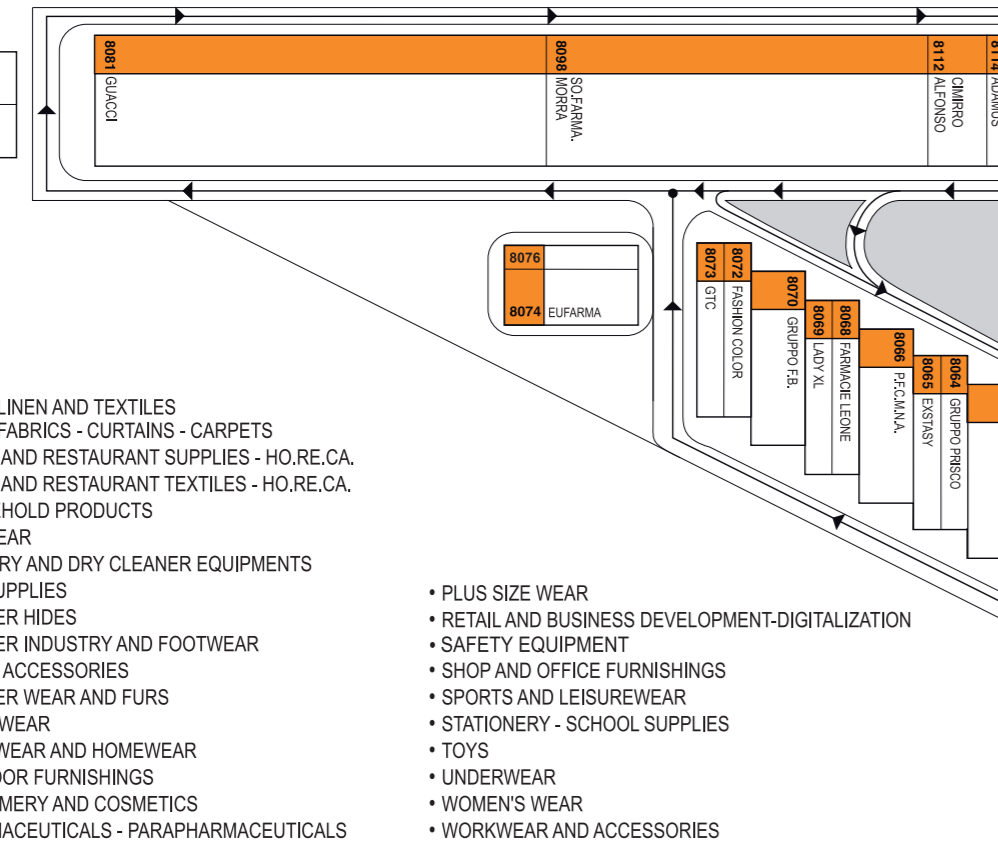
8081 GUACCI

8098 SO.FARMA. MORRA

8112 CIMIRRO ALFONSO

8114 ADAMUS

8076

8074 EUFARMA

8073 GTC

8072 FASHION COLOR

8070 GRUPPO F.B.

8069 LADY XL

8068 FARMACIE LEONE

8066 P.F.C.M.N.A.

8065 EXSTASY

8064 GRUPPO PRISCO

LINEN AND TEXTILES
FABRICS - CURTAINS - CARPETS
AND RESTAURANT SUPPLIES - HO.RE.CA.
AND RESTAURANT TEXTILES - HO.RE.CA.
HOLD PRODUCTS
EAR
RY AND DRY CLEANER EQUIPMENTS
UPPLIES
ER HIDES
ER INDUSTRY AND FOOTWEAR
ACCESSORIES
ER WEAR AND FURS
WEAR
WEAR AND HOMEWEAR
OOR FURNISHINGS
MERY AND COSMETICS
MACEUTICALS - PARAPHARMACEUTICALS

• PLUS SIZE WEAR
• RETAIL AND BUSINESS DEVELOPMENT-DIGITALIZATION
• SAFETY EQUIPMENT
• SHOP AND OFFICE FURNISHINGS
• SPORTS AND LEISUREWEAR
• STATIONERY - SCHOOL SUPPLIES
• TOYS
• UNDERWEAR
• WOMEN'S WEAR
• WORKWEAR AND ACCESSORIES